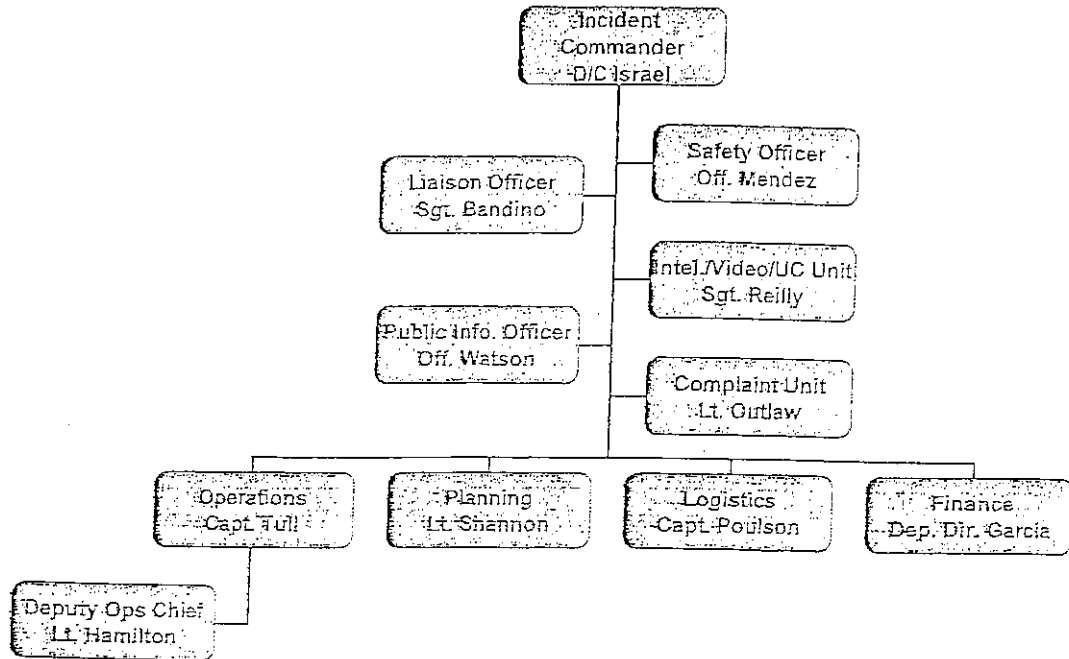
Incident Commander D/C Israel

Liaison Officer Sgt. Bandino

Safety Officer Off. Mendez

Intel./Video/UC Unit Sgt. Reilly

Public Info. Officer Off. Watson

Complaint Unit Lt. Outlaw

Operations Capt. Tull

Planning Lt. Shannon

Logistics Capt. Poulson

Finance Dep. Dir. Garcia

Deputy Ops Chief Lt. Hamilton